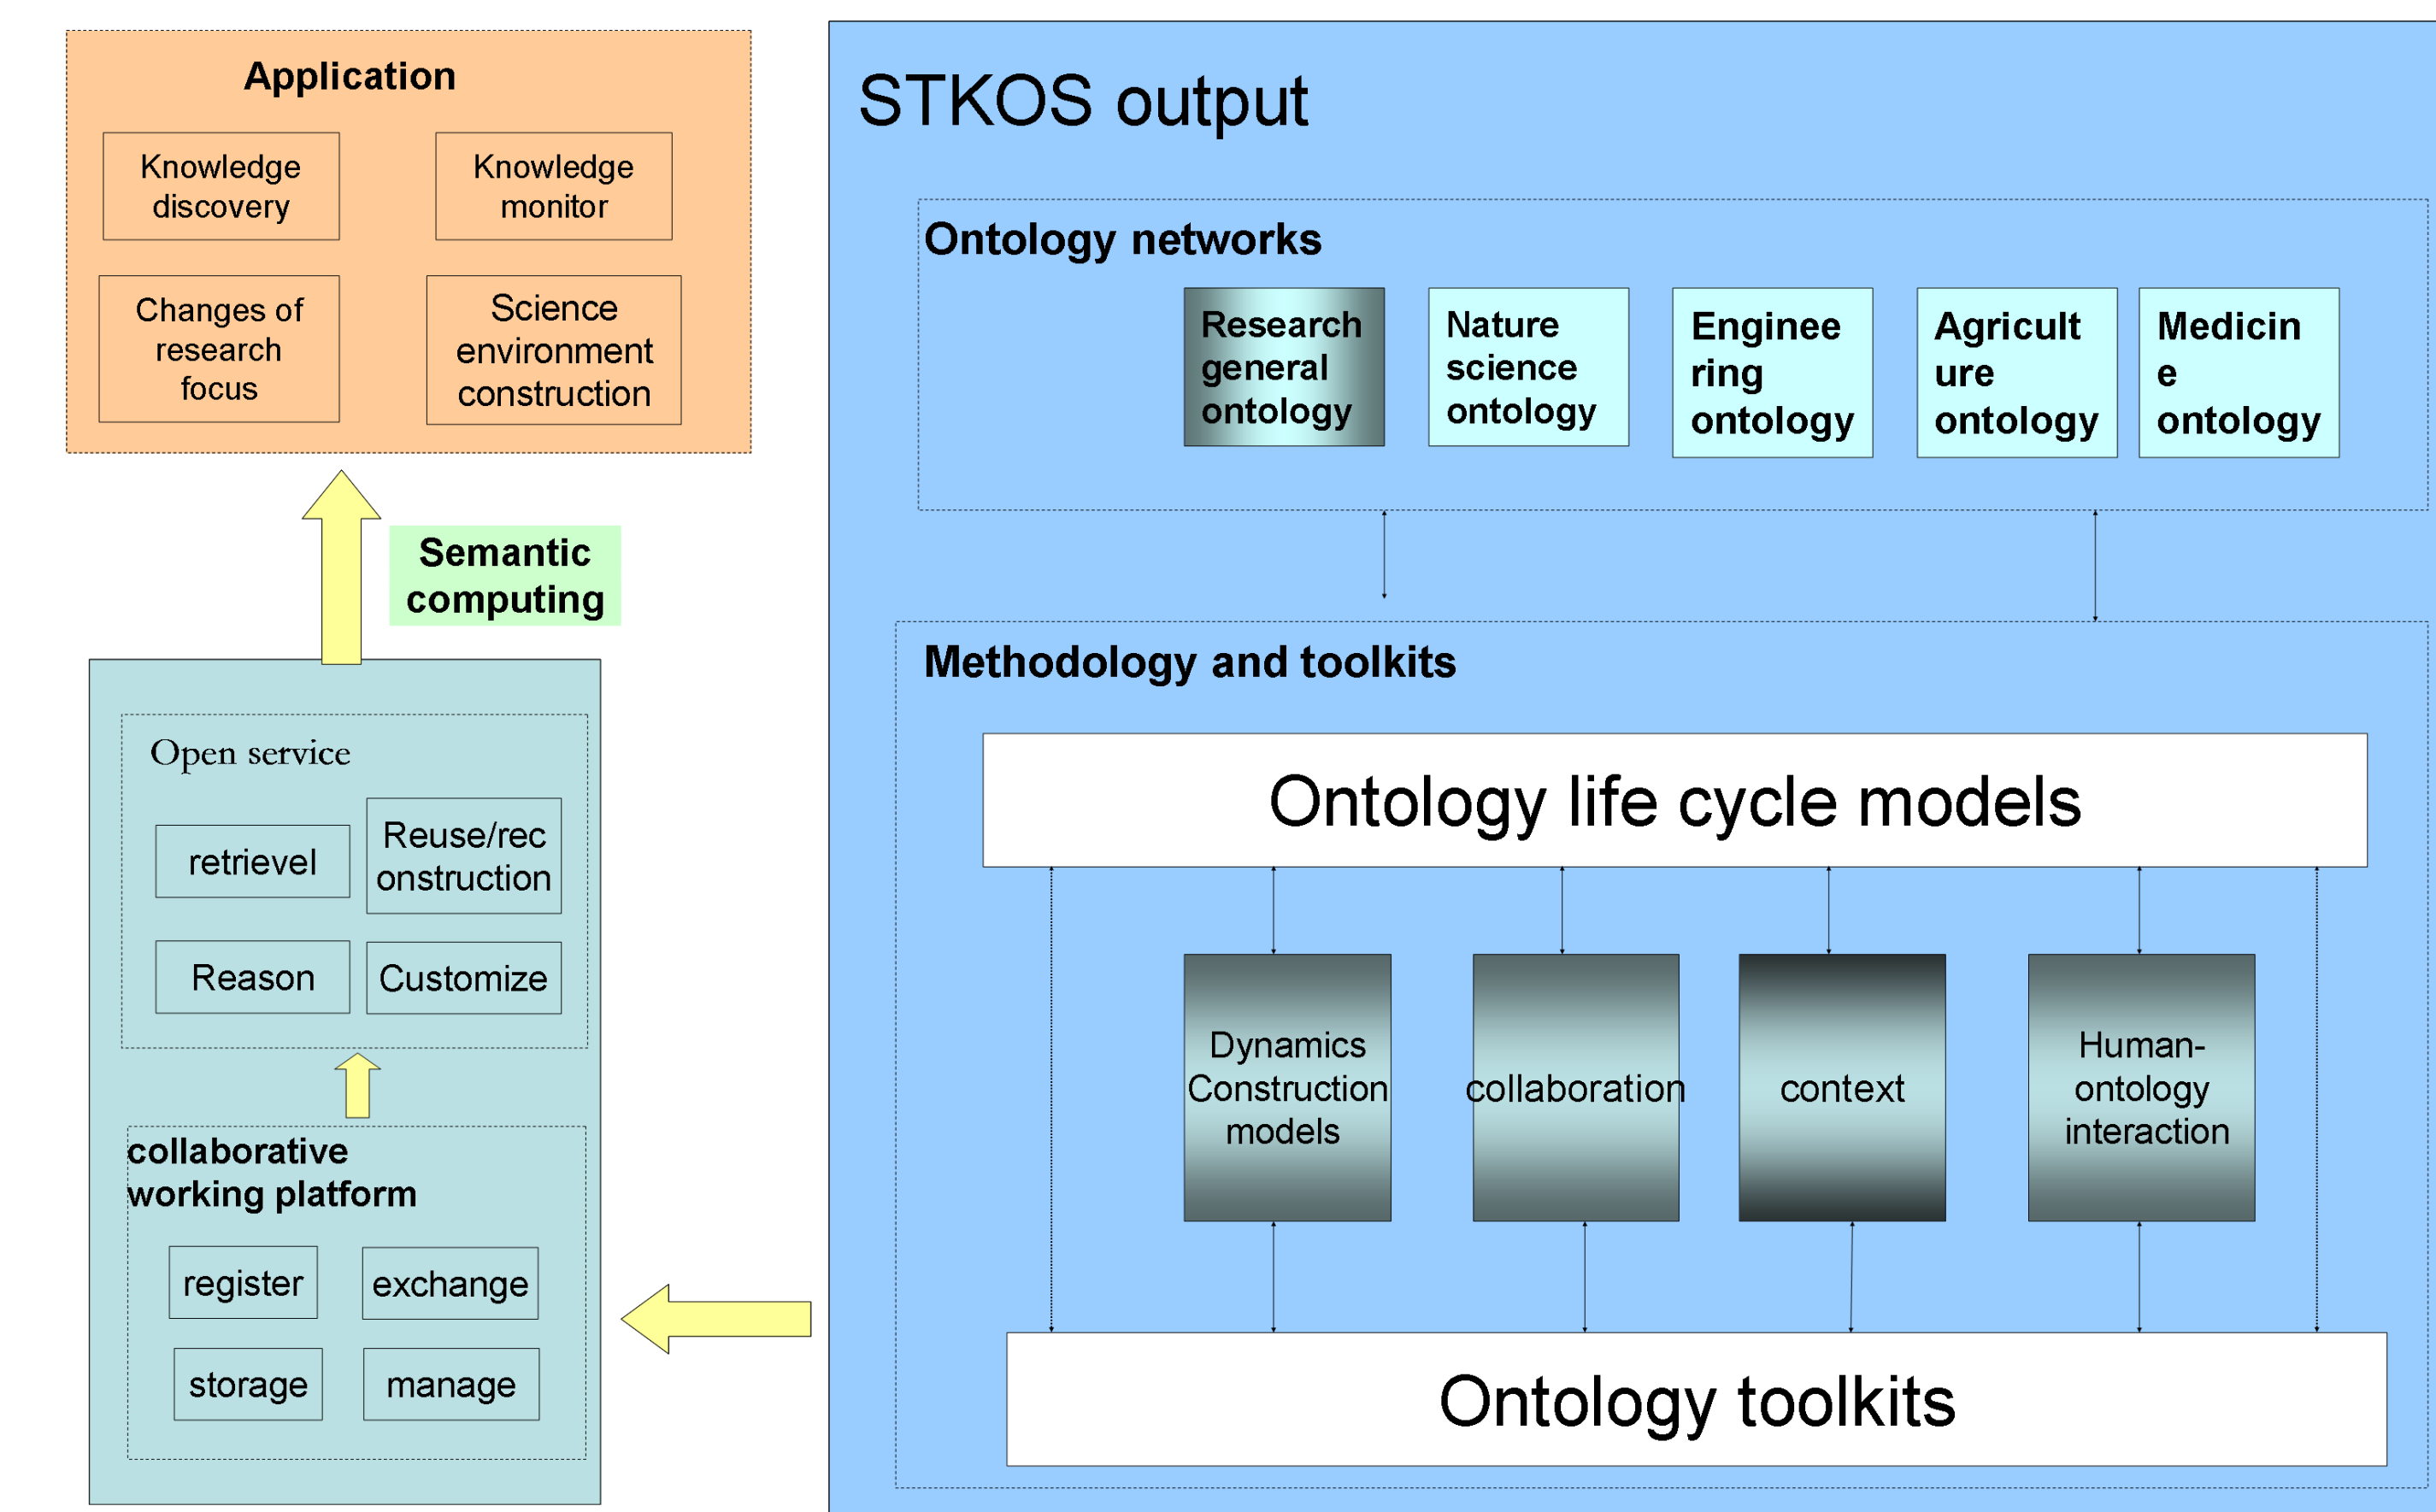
Application

Knowledge discovery

Knowledge monitor

Changes of research focus

Science environment construction

Semantic computing

Open service

retrievel

Reuse/reconstruction

Reason

Customize

collaborative working platform

register

exchange

storage

manage

STKOS output

Ontology networks

Research general ontology

Nature science ontology

Engineering ontology

Agriculture ontology

Medicine ontology

Methodology and toolkits

Ontology life cycle models

Dynamics Construction models

collaboration

context

Human-ontology interaction

Ontology toolkits